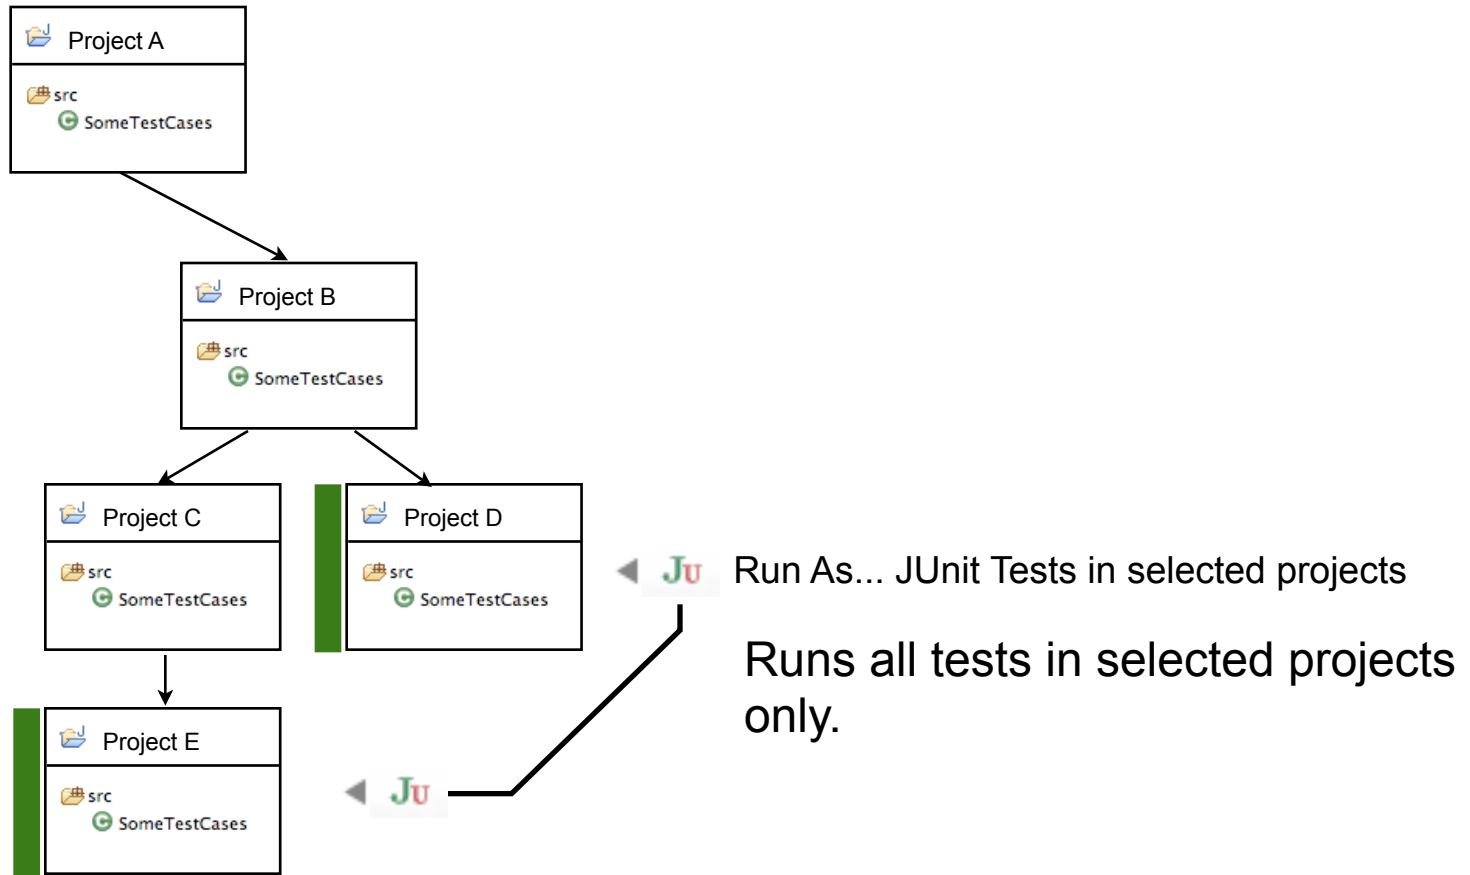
Project A

src
SomeTestCases

Project B

src
SomeTestCases

Project C

src
SomeTestCases

Project D

src
SomeTestCases

Ju Run As... JUnit Tests in selected projects

Runs all tests in selected projects only.

Project E

src
SomeTestCases

Ju